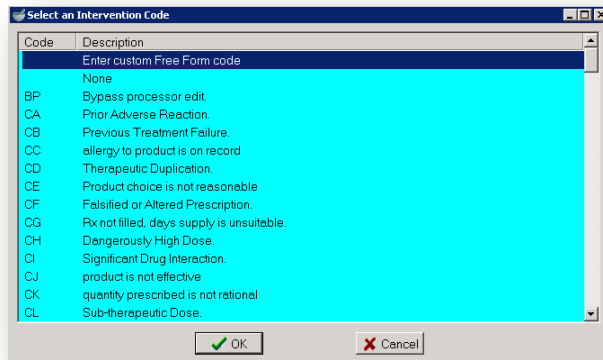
Select an Intervention Code

| Code | Description |
|---|---|
| | Enter custom Free Form code |
| | None |
| BP | Bypass processor edit. |
| CA | Prior Adverse Reaction. |
| CB | Previous Treatment Failure. |
| CC | allergy to product is on record |
| CD | Therapeutic Duplication. |
| CE | Product choice is not reasonable |
| CF | Falsified or Altered Prescription. |
| CG | Rx not filled, days supply is unsuitable. |
| CH | Dangerously High Dose. |
| CI | Significant Drug Interaction. |
| CJ | product is not effective |
| CK | quantity prescribed is not rational |
| CL | Sub-therapeutic Dose. |

OK

Cancel